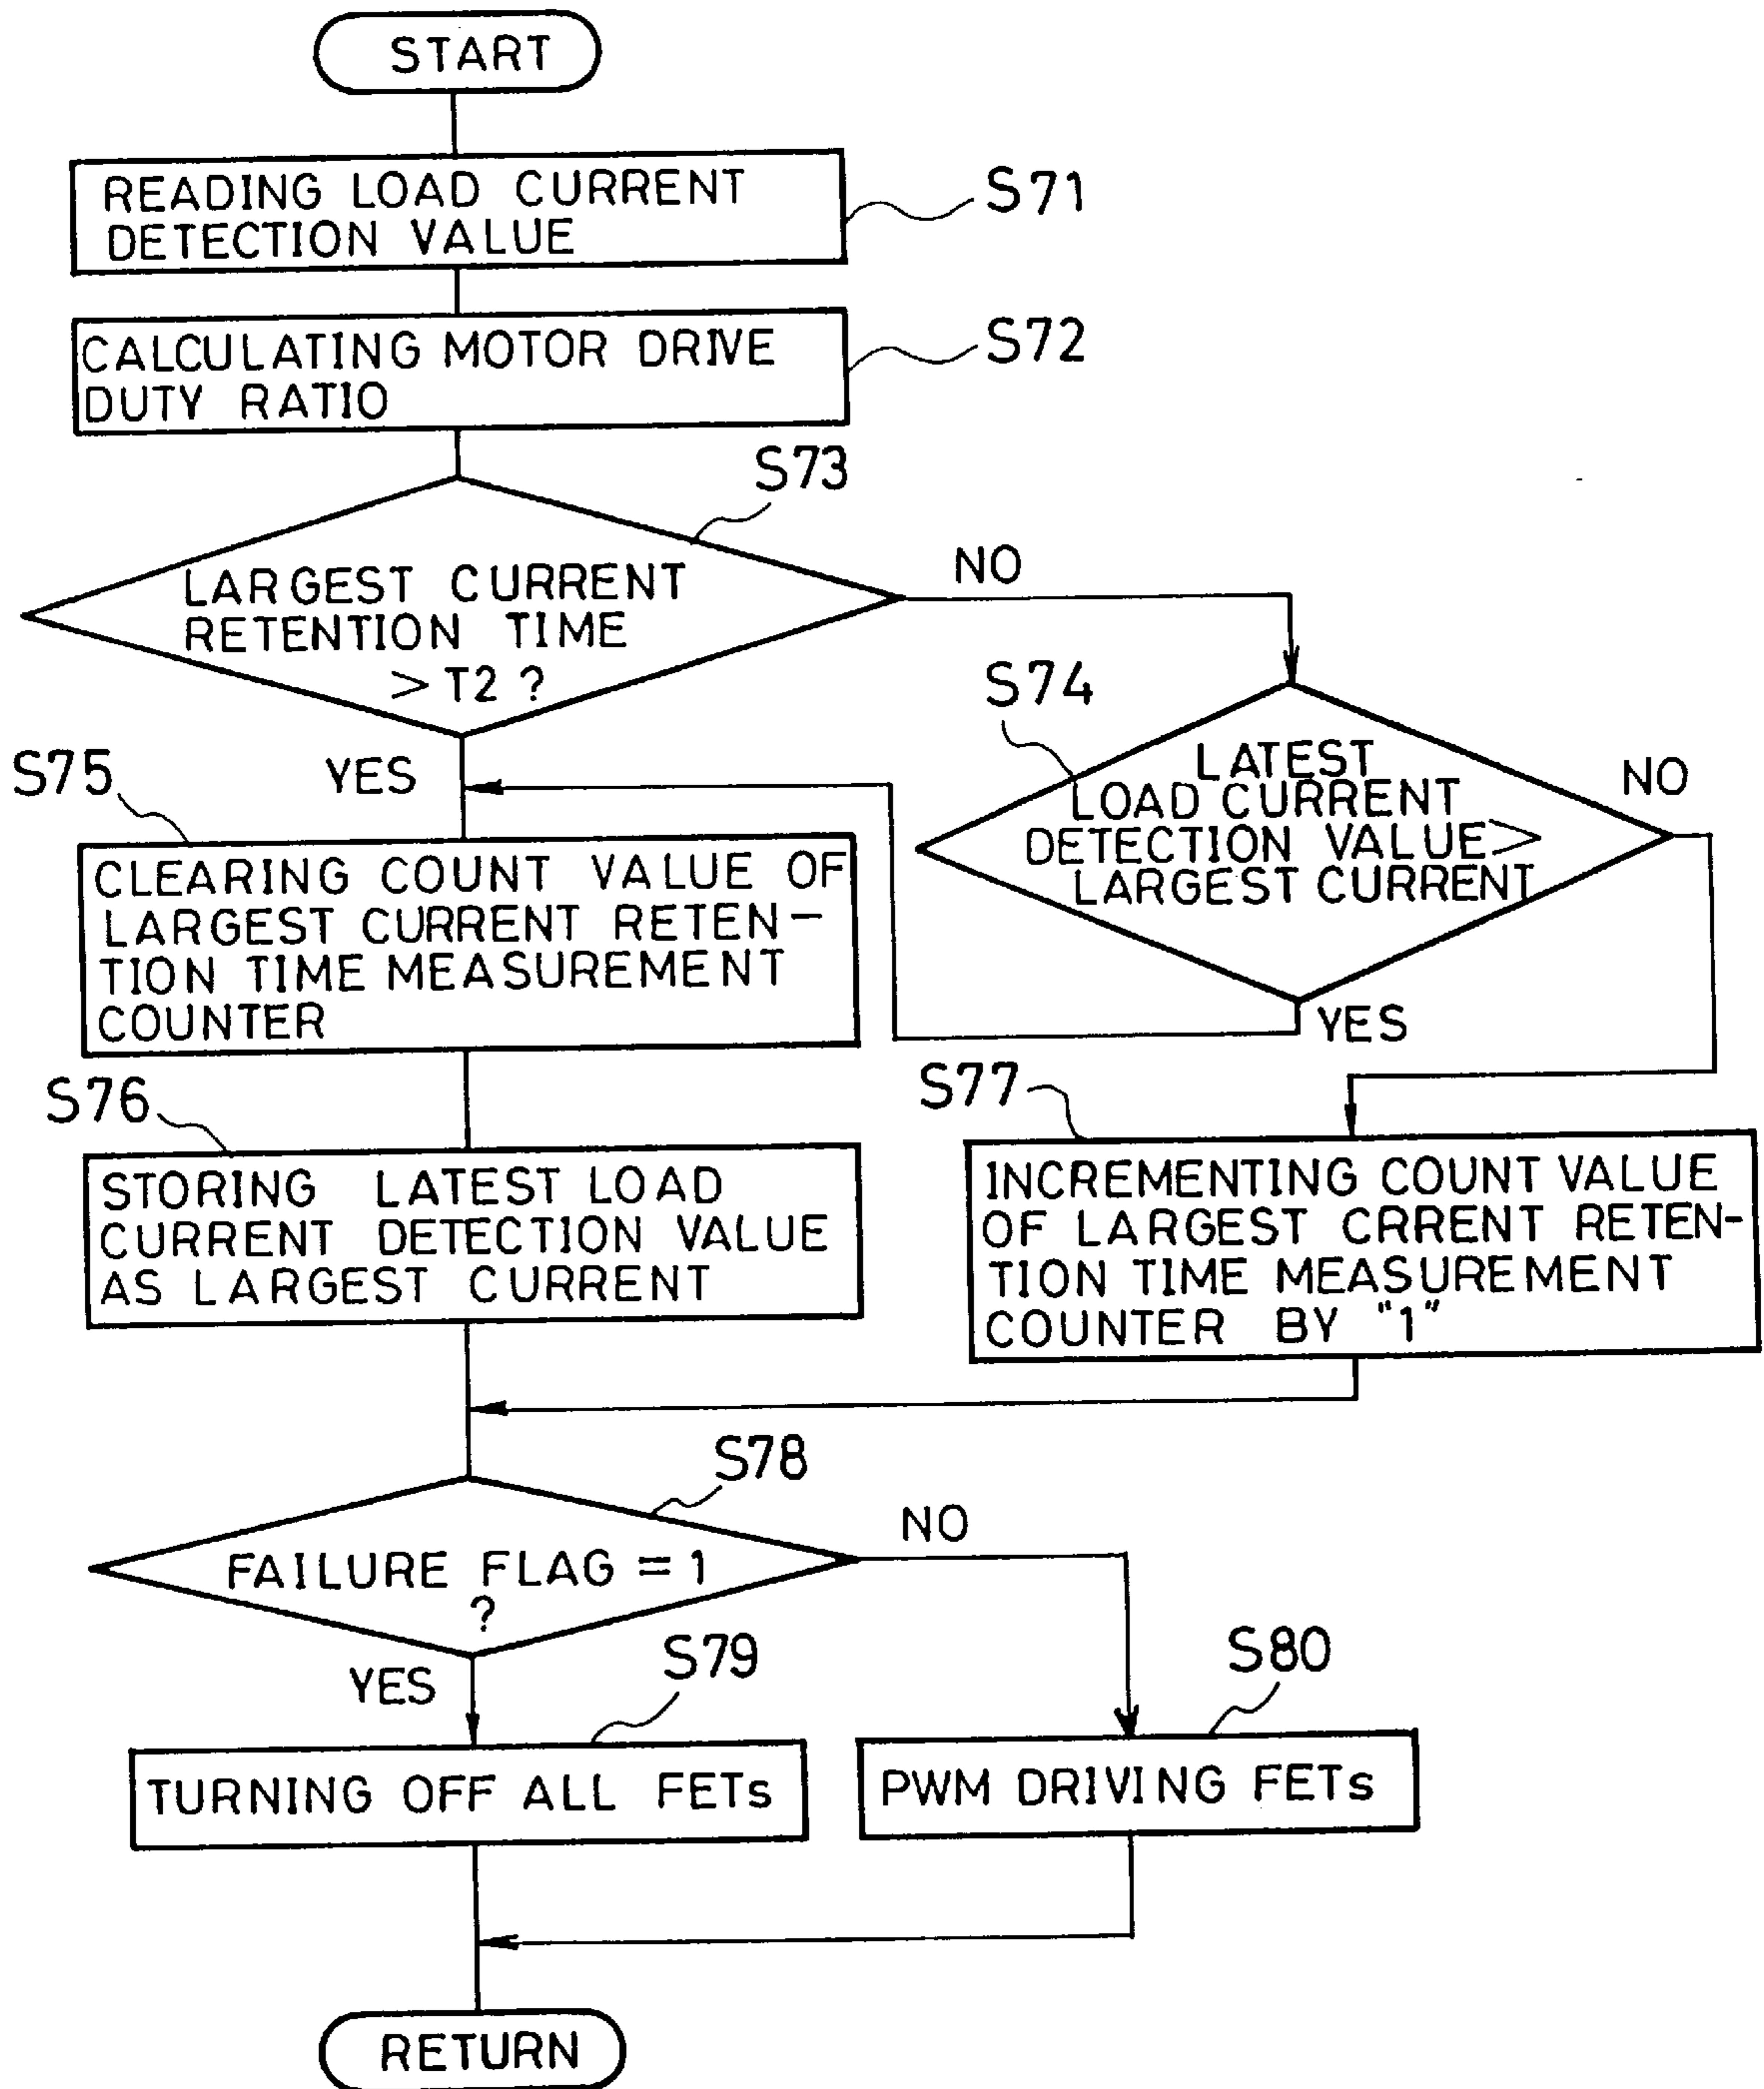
START

READING LOAD CURRENT DETECTION VALUE

S71

CALCULATING MOTOR DRIVE DUTY RATIO

S72

S73

LARGEST CURRENT RETENTION TIME >T2 ?

NO

S74

LATEST LOAD CURRENT DETECTION VALUE> LARGEST CURRENT

NO

S75

YES

CLEARING COUNT VALUE OF LARGEST CURRENT RETENTION TIME MEASUREMENT COUNTER

YES

S76

STORING LATEST LOAD CURRENT DETECTION VALUE AS LARGEST CURRENT

S77

INCREMENTING COUNT VALUE OF LARGEST CRRENT RETENTION TIME MEASUREMENT COUNTER BY "1"

S78

NO

FAILURE FLAG = 1 ?

YES

S79

S80

TURNING OFF ALL FETs

PWM DRIVING FETs

RETURN